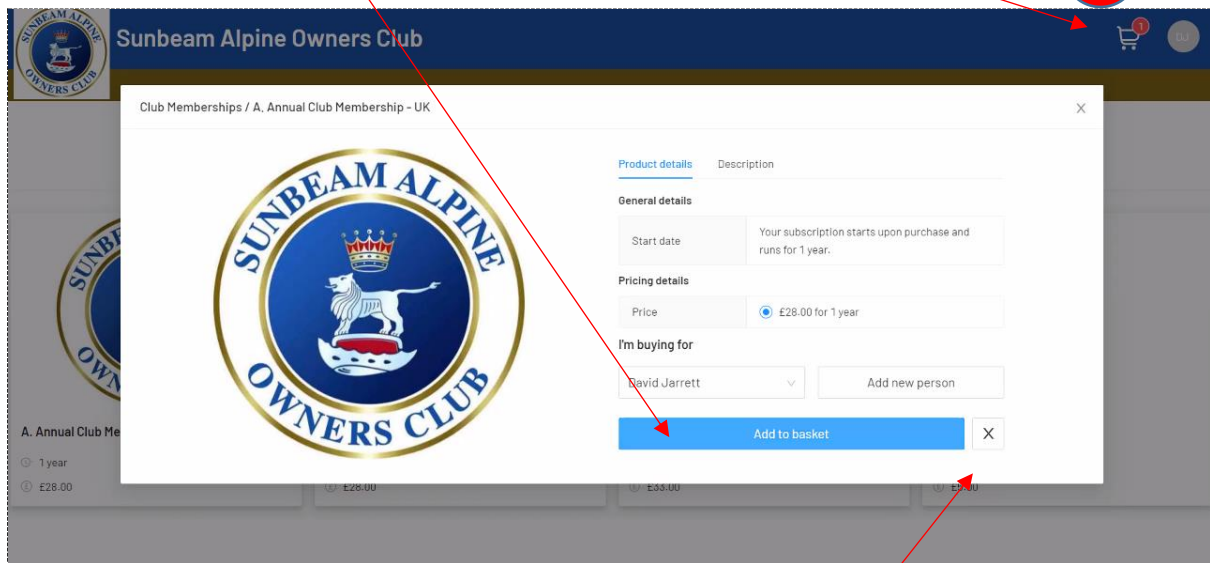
SUNBEAM ALPINE OWNERS CLUB

Sunbeam Alpine Owners Club

1

DJ

Club Memberships / A. Annual Club Membership - UK

X

SUNBEAM ALPINE OWNERS CLUB

Product details

Description

General details

| Start date | Your subscription starts upon purchase and runs for 1 year. |
|---|---|

Pricing details

| Price | £28.00 for 1 year |
|---|---|

I'm buying for

David Jarrett

Add new person

Add to basket

X

A. Annual Club Me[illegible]

1 year

£28.00

£28.00

£33.00

£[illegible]